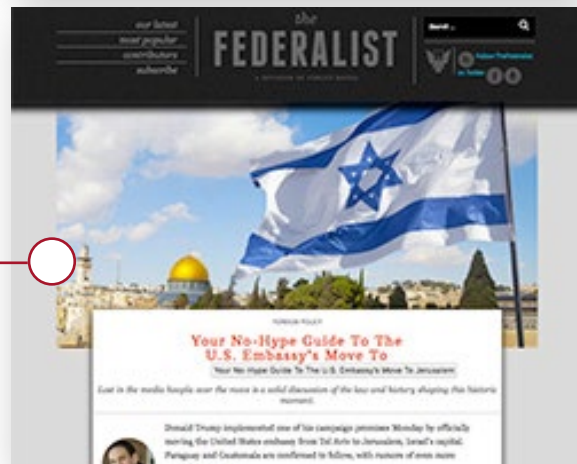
our latest
most popular
contributors
subscribe

the
FEDERALIST
A REPUBLIC, IF YOU CAN KEEP IT

Search

Follow FDRLST
on Twitter

FOREIGN POLICY

Your No-Hype Guide To The U.S. Embassy's Move To

Your No-Hype Guide To The U.S. Embassy's Move To Jerusalem

Lost in the media hoopla over the move is a solid discussion of the law and history shaping this historic moment.

Donald Trump implemented one of his campaign promises Monday by officially moving the United States embassy from Tel Aviv to Jerusalem, Israel's capital. Paraguay and Guatemala are confirmed to follow, with rumors of even more